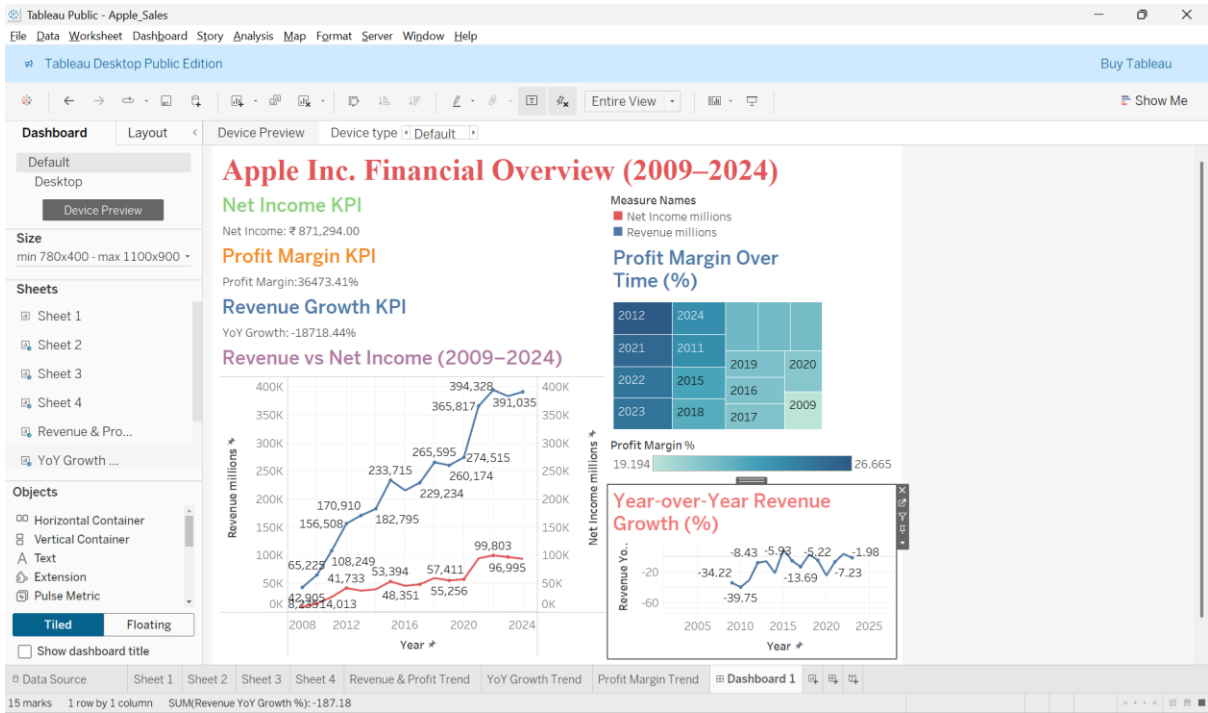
Tableau Public - Apple_Sales

File Data Worksheet Dashboard Story Analysis Map Format Server Window Help

Tableau Desktop Public Edition

Buy Tableau

Entire View

Show Me

Dashboard Layout

Device Preview Device type Default

Default
Desktop

Device Preview

Size
min 780x400 - max 1100x900

Sheets
Sheet 1
Sheet 2
Sheet 3
Sheet 4
Revenue & Pro...
YoY Growth ...

Objects
Horizontal Container
Vertical Container
Text
Extension
Pulse Metric

Tiled Floating

Show dashboard title

Apple Inc. Financial Overview (2009–2024)

Net Income KPI
Net Income: ₹ 871,294.00

Profit Margin KPI
Profit Margin:36473.41%

Revenue Growth KPI
YoY Growth: -18718.44%

Revenue vs Net Income (2009–2024)

Measure Names
Net Income millions
Revenue millions

Profit Margin Over Time (%)

| 2012 | 2024 |
|---|---|
| 2021 | 2011 |
| 2022 | 2015 |
| 2023 | 2018 |

2019
2020
2016
2017
2009

Profit Margin %
19.194 26.665

400K 350K 300K 250K 200K 150K 100K 50K 0K
Revenue millions
Net Income millions
42,905 65,225 156,508 170,910 108,249 182,795 233,715 229,234 265,595 260,174 274,515 365,817 394,328 391,035
8,235 14,013 41,733 53,394 48,351 57,411 55,256 99,803 96,995
2008 2012 2016 2020 2024
Year

Year-over-Year Revenue Growth (%)
Revenue Yo..
-20
-60
-34.22 -39.75 -8.43 -5.93 -13.69 -5.22 -7.23 -1.98
2005 2010 2015 2020 2025
Year

Data Source Sheet 1 Sheet 2 Sheet 3 Sheet 4 Revenue & Profit Trend YoY Growth Trend Profit Margin Trend Dashboard 1

15 marks 1 row by 1 column SUM(Revenue YoY Growth %): -187.18